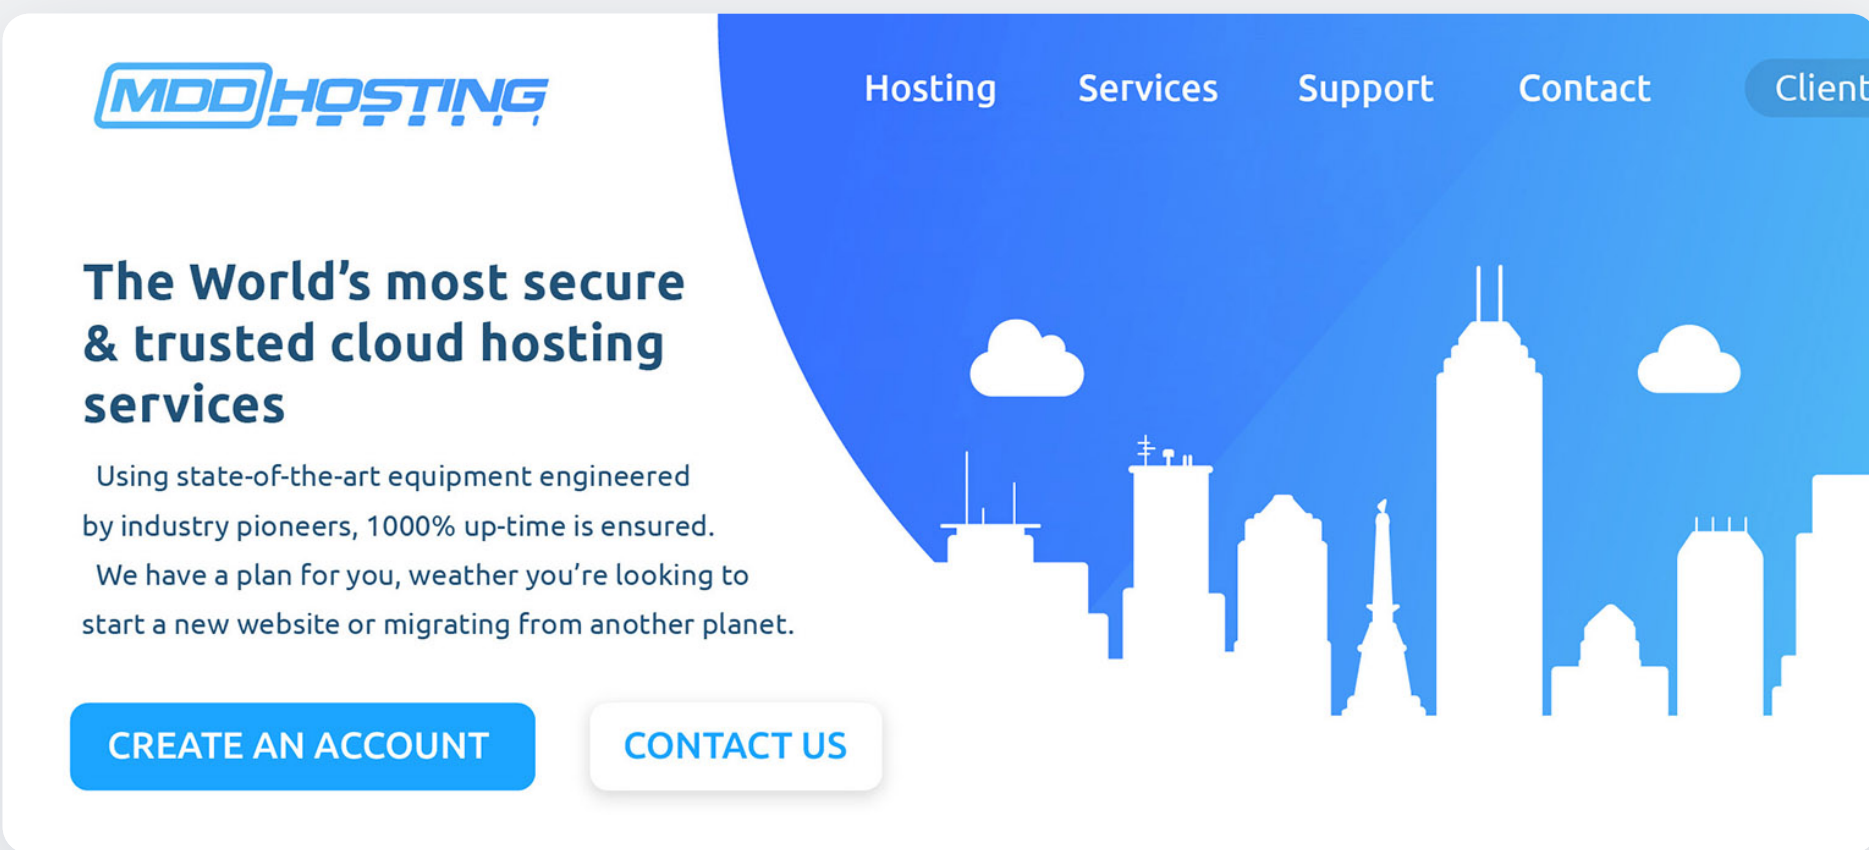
MDDHOSTING

Hosting Services Support Contact Client

The World’s most secure & trusted cloud hosting services

Using state-of-the-art equipment engineered by industry pioneers, 1000% up-time is ensured.

We have a plan for you, weather you’re looking to start a new website or migrating from another planet.

CREATE AN ACCOUNT

CONTACT US